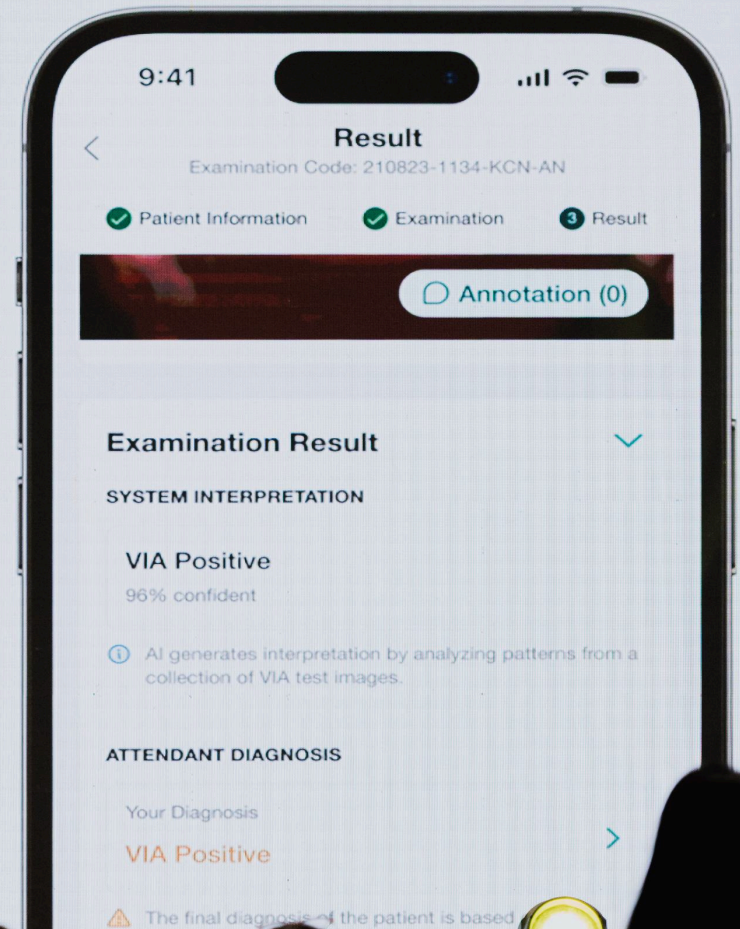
9:41

Result

Examination Code: 210823-1134-KCN-AN

Patient Information

Examination

3 Result

Annotation (0)

Examination Result

SYSTEM INTERPRETATION

VIA Positive

96% confident

AI generates interpretation by analyzing patterns from a collection of VIA test images.

ATTENDANT DIAGNOSIS

Your Diagnosis

VIA Positive

The final diagnosis of the patient is based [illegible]